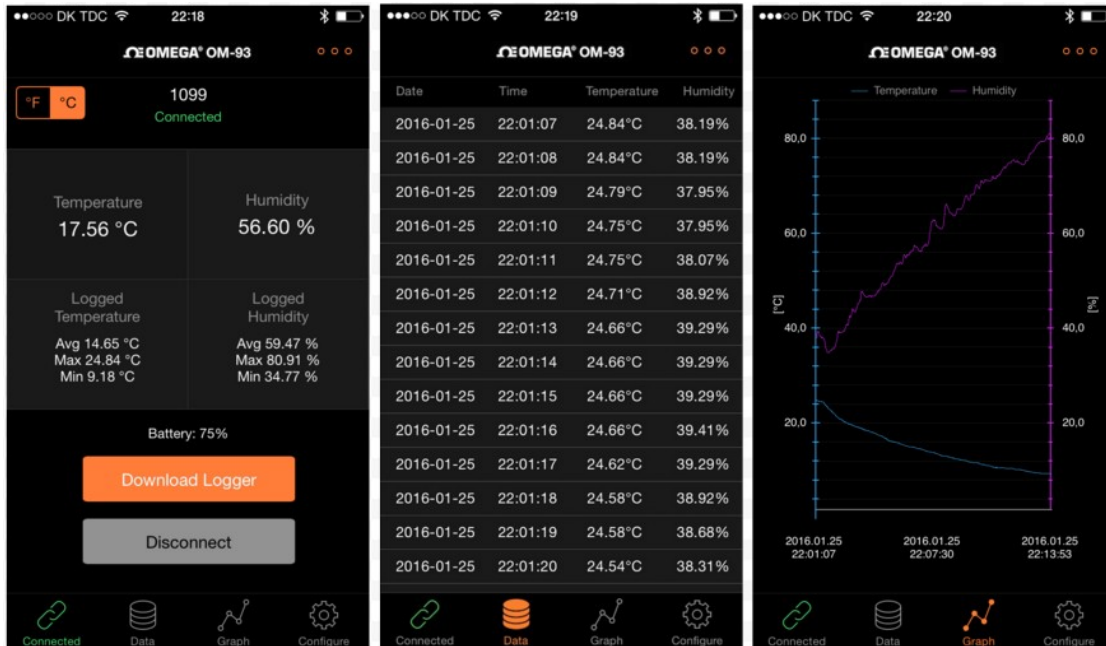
●●○○○ DK TDC 22:18

ΩOMEGA® OM-93

°F °C

1099
Connected

Temperature
17.56 °C

Humidity
56.60 %

Logged Temperature
Avg 14.65 °C
Max 24.84 °C
Min 9.18 °C

Logged Humidity
Avg 59.47 %
Max 80.91 %
Min 34.77 %

Battery: 75%

Download Logger

Disconnect

Connected Data Graph Configure

●●●○○ DK TDC 22:19

ΩOMEGA® OM-93

| Date | Time | Temperature | Humidity |
|---|---|---|---|
| 2016-01-25 | 22:01:07 | 24.84°C | 38.19% |
| 2016-01-25 | 22:01:08 | 24.84°C | 38.19% |
| 2016-01-25 | 22:01:09 | 24.79°C | 37.95% |
| 2016-01-25 | 22:01:10 | 24.75°C | 37.95% |
| 2016-01-25 | 22:01:11 | 24.75°C | 38.07% |
| 2016-01-25 | 22:01:12 | 24.71°C | 38.92% |
| 2016-01-25 | 22:01:13 | 24.66°C | 39.29% |
| 2016-01-25 | 22:01:14 | 24.66°C | 39.29% |
| 2016-01-25 | 22:01:15 | 24.66°C | 39.29% |
| 2016-01-25 | 22:01:16 | 24.66°C | 39.41% |
| 2016-01-25 | 22:01:17 | 24.62°C | 39.29% |
| 2016-01-25 | 22:01:18 | 24.58°C | 38.92% |
| 2016-01-25 | 22:01:19 | 24.58°C | 38.68% |
| 2016-01-25 | 22:01:20 | 24.54°C | 38.31% |

Connected Data Graph Configure

●●●○○ DK TDC 22:20

ΩOMEGA® OM-93

Temperature Humidity

80,0 60,0 40,0 20,0
[°C]
80,0 60,0 40,0 20,0
[%]

2016.01.25 22:01:07
2016.01.25 22:07:30
2016.01.25 22:13:53

Connected Data Graph Configure